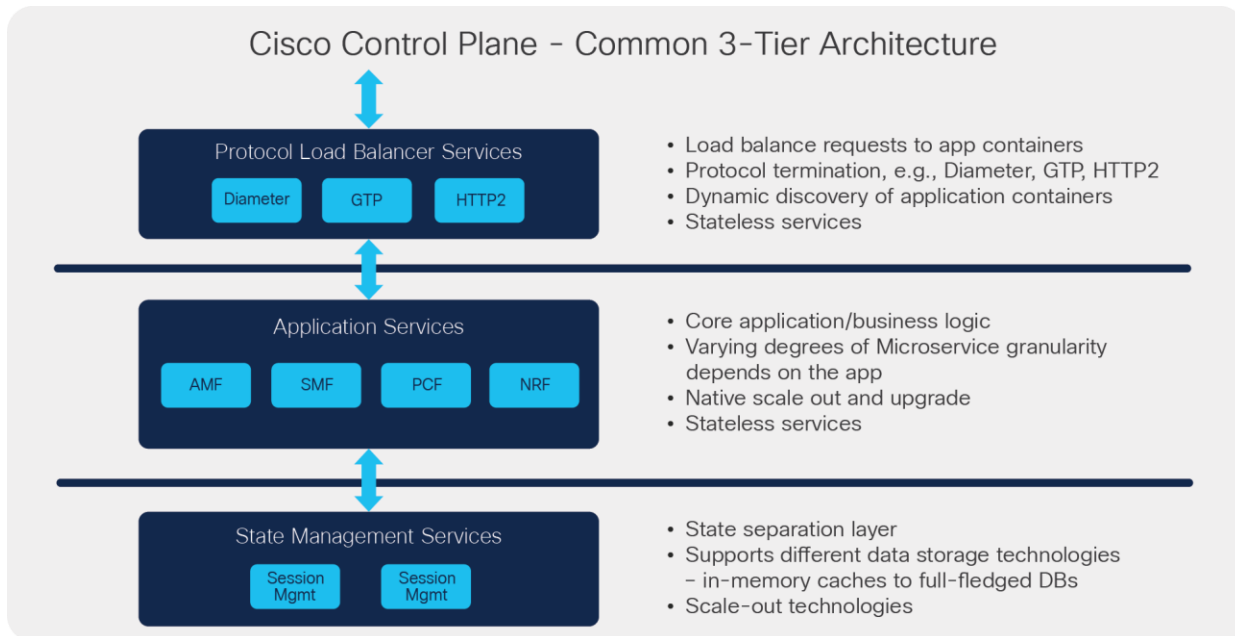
Cisco Control Plane – Common 3-Tier Architecture

Protocol Load Balancer Services

Diameter

GTP

HTTP2

• Load balance requests to app containers
• Protocol termination, e.g., Diameter, GTP, HTTP2
• Dynamic discovery of application containers
• Stateless services

Application Services

AMF

SMF

PCF

NRF

• Core application/business logic
• Varying degrees of Microservice granularity depends on the app
• Native scale out and upgrade
• Stateless services

State Management Services

Session Mgmt

Session Mgmt

• State separation layer
• Supports different data storage technologies – in-memory caches to full-fledged DBs
• Scale-out technologies